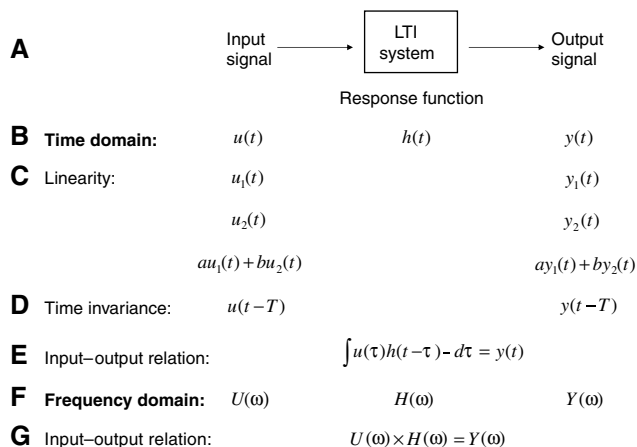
**A** Input signal → LTI system → Output signal

Response function

**B** **Time domain:** $u(t)$ $h(t)$ $y(t)$

**C** Linearity: $u_1(t)$ $y_1(t)$

$u_2(t)$ $y_2(t)$

$au_1(t)+bu_2(t)$ $ay_1(t)+by_2(t)$

**D** Time invariance: $u(t-T)$ $y(t-T)$

**E** Input–output relation: $\int u(\tau)h(t-\tau)\text{-}\,d\tau = y(t)$

**F** **Frequency domain:** $U(\omega)$ $H(\omega)$ $Y(\omega)$

**G** Input–output relation: $U(\omega)\times H(\omega) = Y(\omega)$